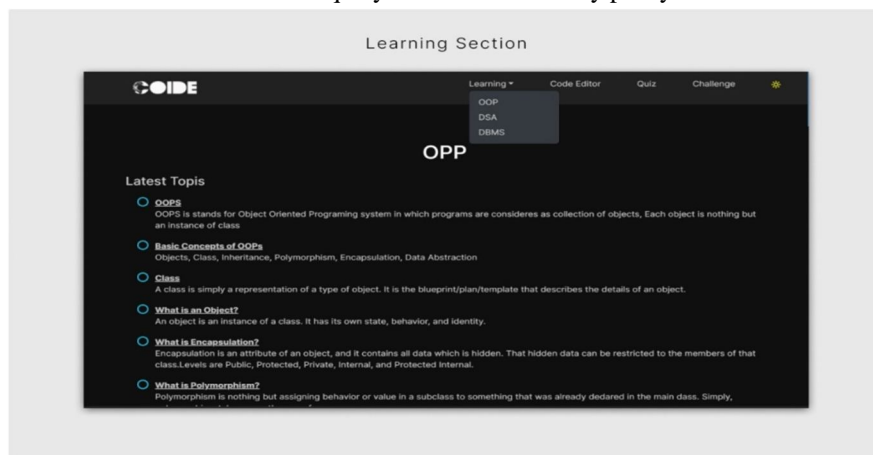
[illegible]

Learning Section

COIDE

Learning ▾

OOP

DSA

DBMS

Code Editor

Quiz

Challenge

OPP

Latest Topis

OOPS
OOPS is stands for Object Oriented Programing system in which programs are consideres as collection of objects, Each object is nothing but an instance of class

Basic Concepts of OOPs
Objects, Class, Inheritance, Polymorphism, Encapsulation, Data Abstraction

Class
A class is simply a representation of a type of object. It is the blueprint/plan/template that describes the details of an object.

What is an Object?
An object is an instance of a class. It has its own state, behavior, and identity.

What is Encapsulation?
Encapsulation is an attribute of an object, and it contains all data which is hidden. That hidden data can be restricted to the members of that class.Levels are Public, Protected, Private, Internal, and Protected Internal.

What is Polymorphism?
Polymorphism is nothing but assigning behavior or value in a subclass to something that was already dedared in the main dass. Simply, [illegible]